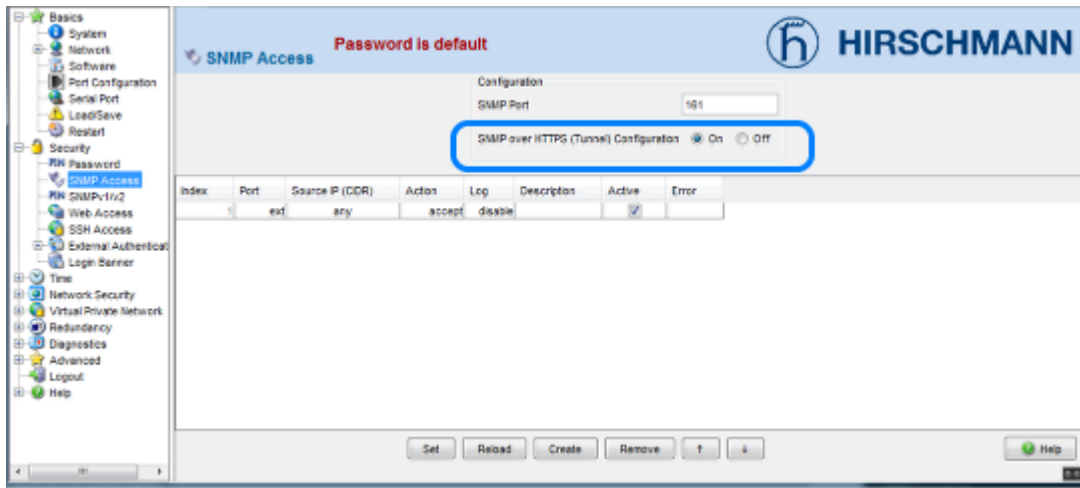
Basics
System
Network
Software
Port Configuration
Serial Port
Load/Save
Restart
Security
Password
SNMP Access
SNMPv1/v2
Web Access
SSH Access
External Authenticat
Login Banner
Time
Network Security
Virtual Private Network
Redundancy
Diagnostics
Advanced
Logout
Help

SNMP Access

Password is default

HIRSCHMANN

Configuration
SNMP Port 161
SNMP over HTTPS (Tunnel) Configuration On Off

| Index | Port | Source IP (CIDR) | Action | Log | Description | Active | Error |
|---|---|---|---|---|---|---|---|
| 1 | ext | any | accept | disable | | ☑ | |

Set Reload Create Remove ↑ ↓

Help